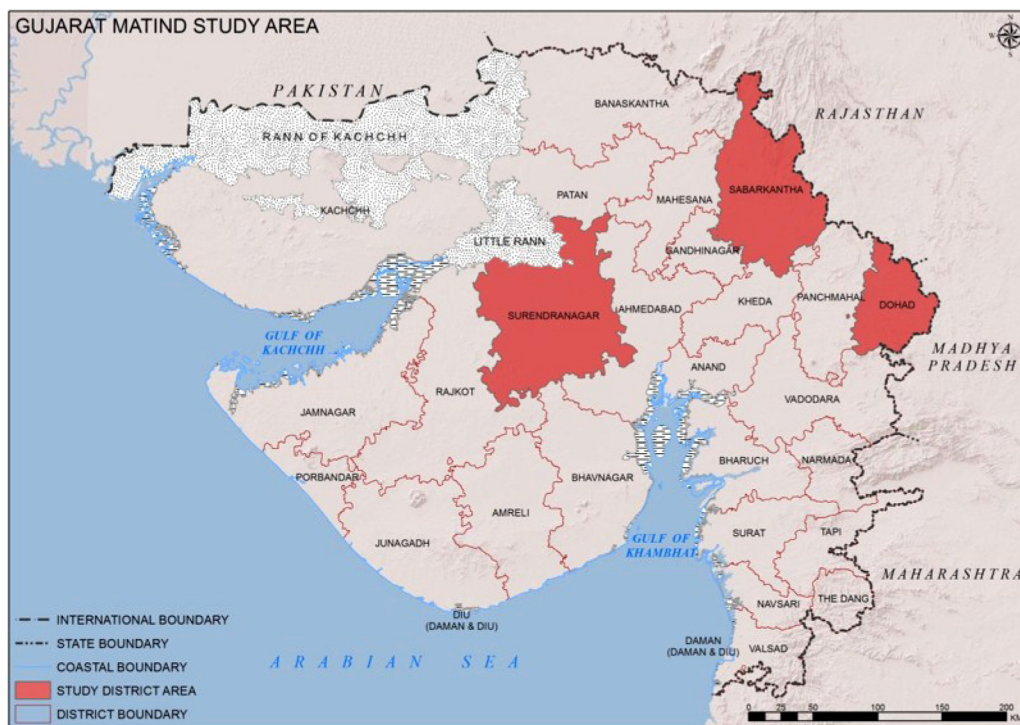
GUJARAT MATIND STUDY AREA

PAKISTAN

RAJASTHAN

RANN OF KACHCHH

BANASKANTHA

KACHCHH

PATAN

MAHESANA

SABARKANTHA

LITTLE RANN

GANDHINAGAR

SURENDRANAGAR

AHMEDABAD

KHEDA

PANCHMAHAL

DOHAD

GULF OF KACHCHH

MADHYA PRADESH

ANAND

RAJKOT

VADODARA

JAMNAGAR

BHARUCH

NARMADA

PORBANDAR

BHAVNAGAR

AMRELI

GULF OF KHAMBHAT

SURAT

TAPI

JUNAGADH

MAHARASHTRA

THE DANG

NAVSARI

DIU (DAMAN & DIU)

DAMAN (DAMAN & DIU)

VALSAD

ARABIAN SEA

INTERNATIONAL BOUNDARY
STATE BOUNDARY
COASTAL BOUNDARY
STUDY DISTRICT AREA
DISTRICT BOUNDARY

0 25 50 100 150 200 KM